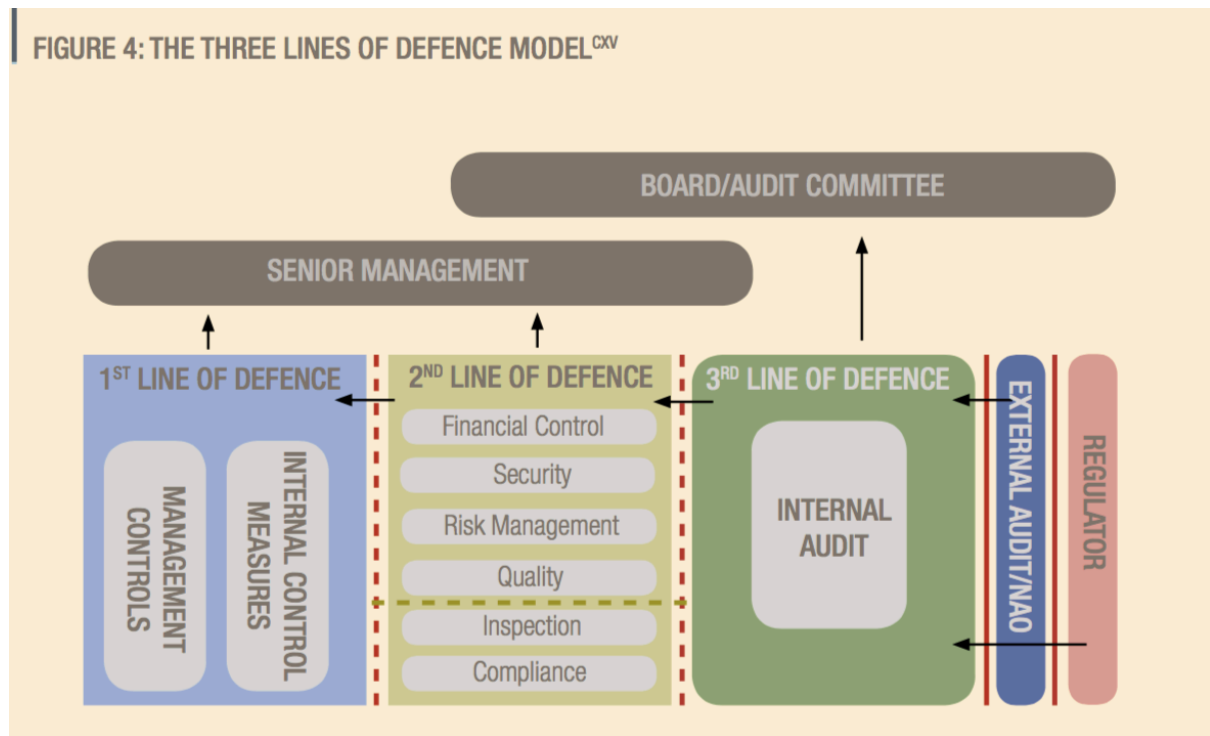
FIGURE 4: THE THREE LINES OF DEFENCE MODEL$^{CXV}$

BOARD/AUDIT COMMITTEE

SENIOR MANAGEMENT

1$^{ST}$ LINE OF DEFENCE

MANAGEMENT CONTROLS

INTERNAL CONTROL MEASURES

2$^{ND}$ LINE OF DEFENCE

Financial Control

Security

Risk Management

Quality

Inspection

Compliance

3$^{RD}$ LINE OF DEFENCE

INTERNAL AUDIT

EXTERNAL AUDIT/NAO

REGULATOR